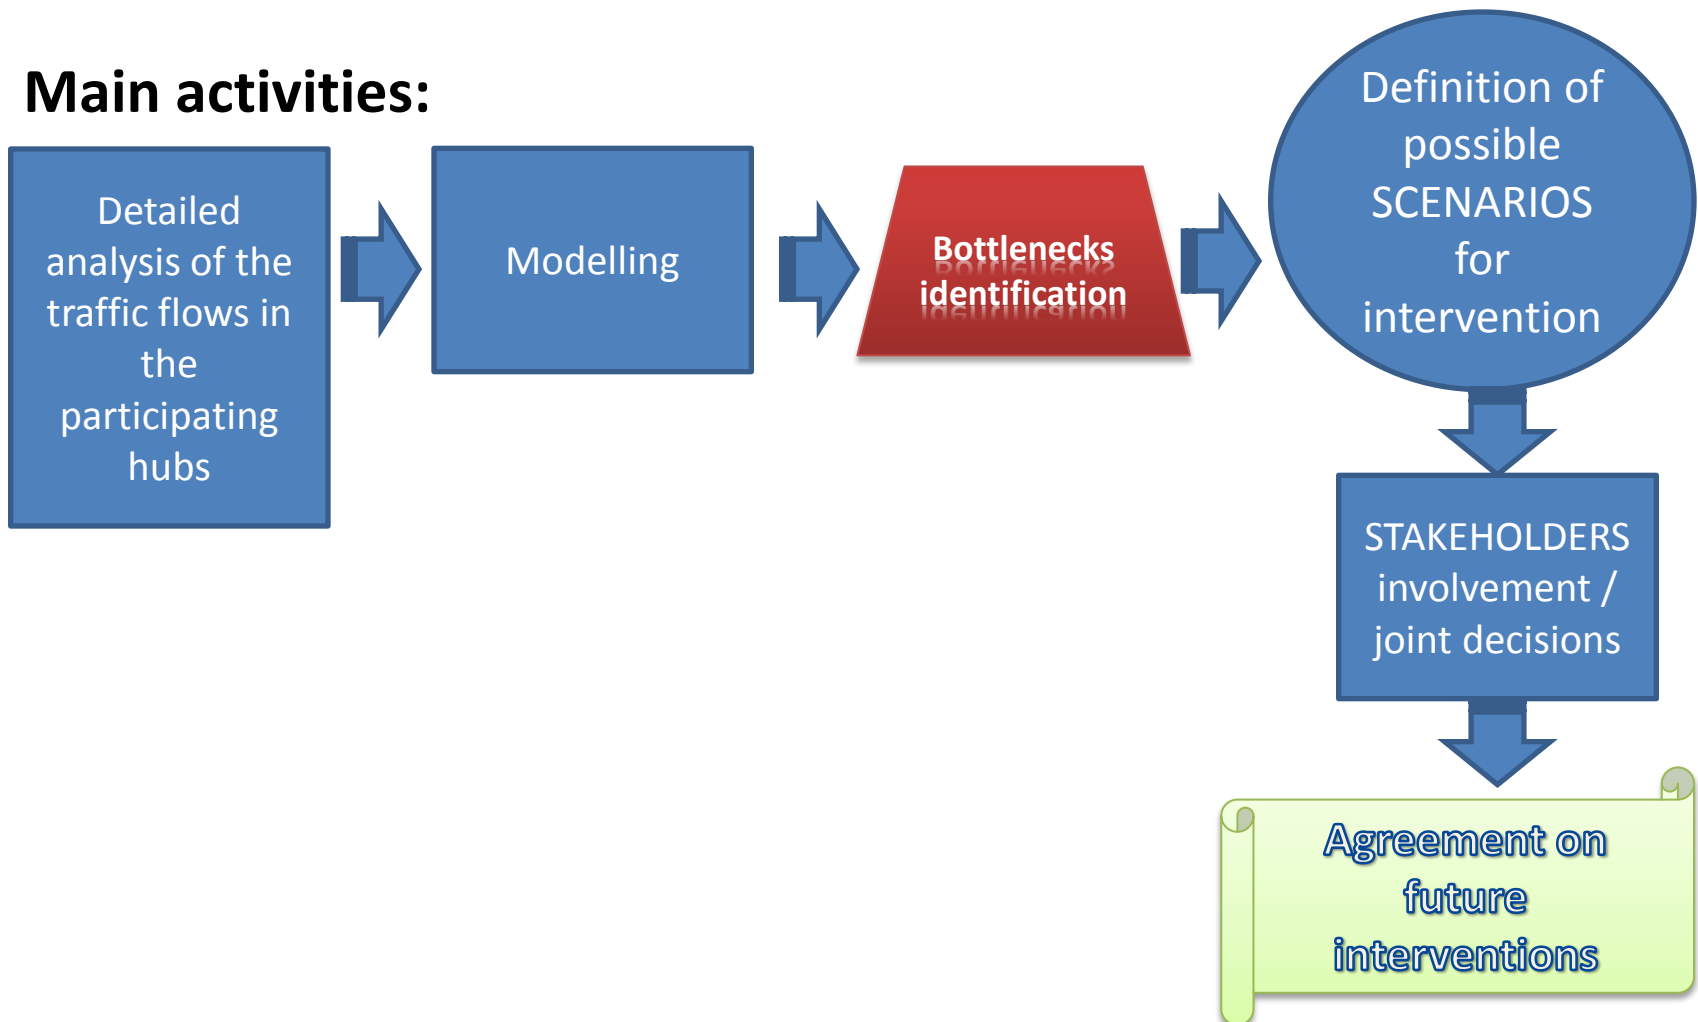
Main activities:

Detailed analysis of the traffic flows in the participating hubs

Modelling

Bottlenecks identification

Definition of possible SCENARIOS for intervention

STAKEHOLDERS involvement / joint decisions

Agreement on future interventions